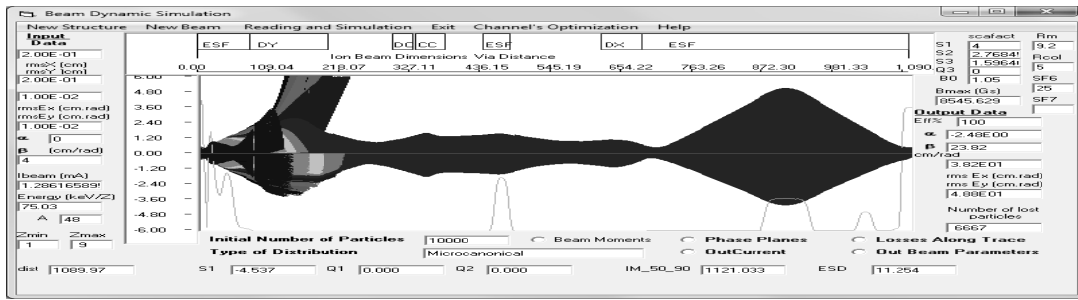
Beam Dynamic Simulation

New Structure New Beam Reading and Simulation Exit Channel's Optimization Help

Input Data
2.00E-01
rmsX (cm)
rmsY (cm)
2.00E-01
1.00E-02
rmsEx (cm.rad)
rmsEy (cm.rad)
1.00E-02
α 0
β (cm/rad)
4
Ibeam (mA)
1.28616589
Energy (keV/Z)
75.03
A 48
Zmin Zmax
1 9

ESF DY DC CC ESF DX ESF

Ion Beam Dimensions Via Distance

0.00 109.04 218.07 327.11 436.15 545.19 654.22 763.26 872.30 981.33 1,090.

6.00
4.80
3.60
2.40
1.20
0.00
-1.20
-2.40
-3.60
-4.80
-6.00

scafact Rm
S1 4 9.2
S2 2.7684 Rcol
S3 1.5964 5
Q3 0
B0 1.05 SF6
Bmax (Gs) 25
8545.629 SF7

Output Data
Eff% 100
α -2.48E00
β 23.82
cm/rad
3.82E01
rms Ex (cm.rad)
rms Ey (cm.rad)
4.88E01
Number of lost particles
6667

Initial Number of Particles 10000
Type of Distribution Microcanonical
Beam Moments
Phase Planes
OutCurrent
Losses Along Trace
Out Beam Parameters

dist 1089.97 S1 -4.537 Q1 0.000 Q2 0.000 IM_50_90 1121.033 ESD 11.254